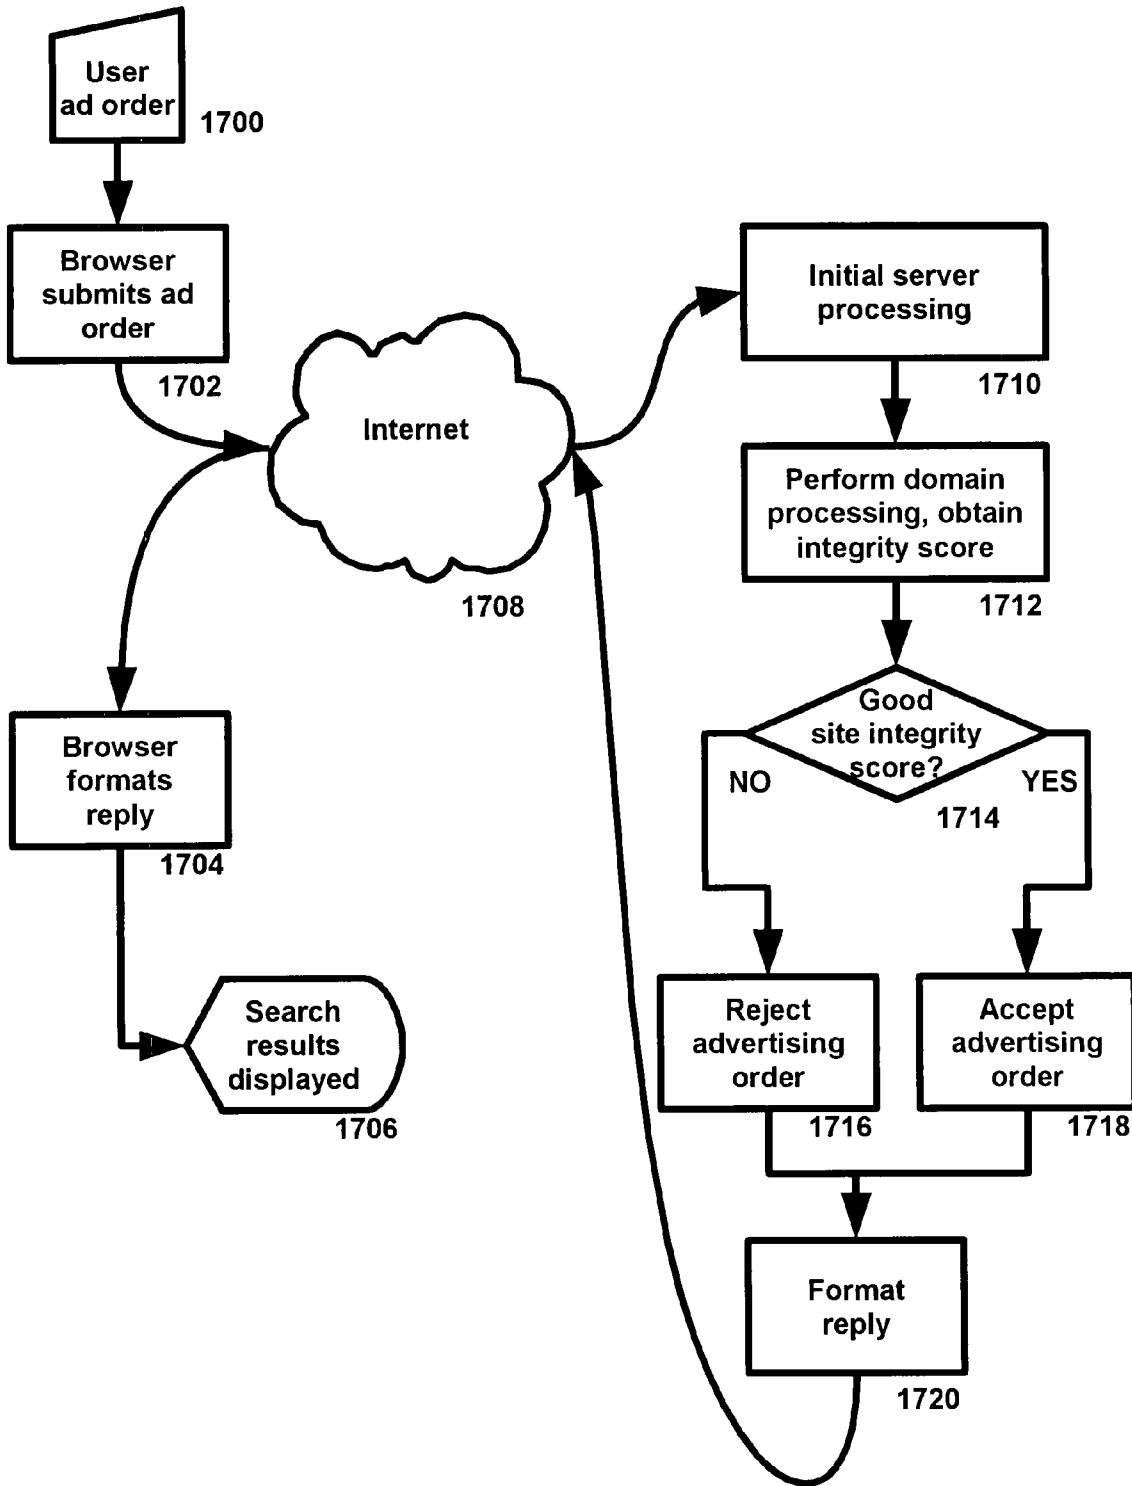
User ad order
1700

Browser submits ad order
1702

Internet
1708

Initial server processing
1710

Perform domain processing, obtain integrity score
1712

Good site integrity score?
1714
NO
YES

Browser formats reply
1704

Search results displayed
1706

Reject advertising order
1716

Accept advertising order
1718

Format reply
1720